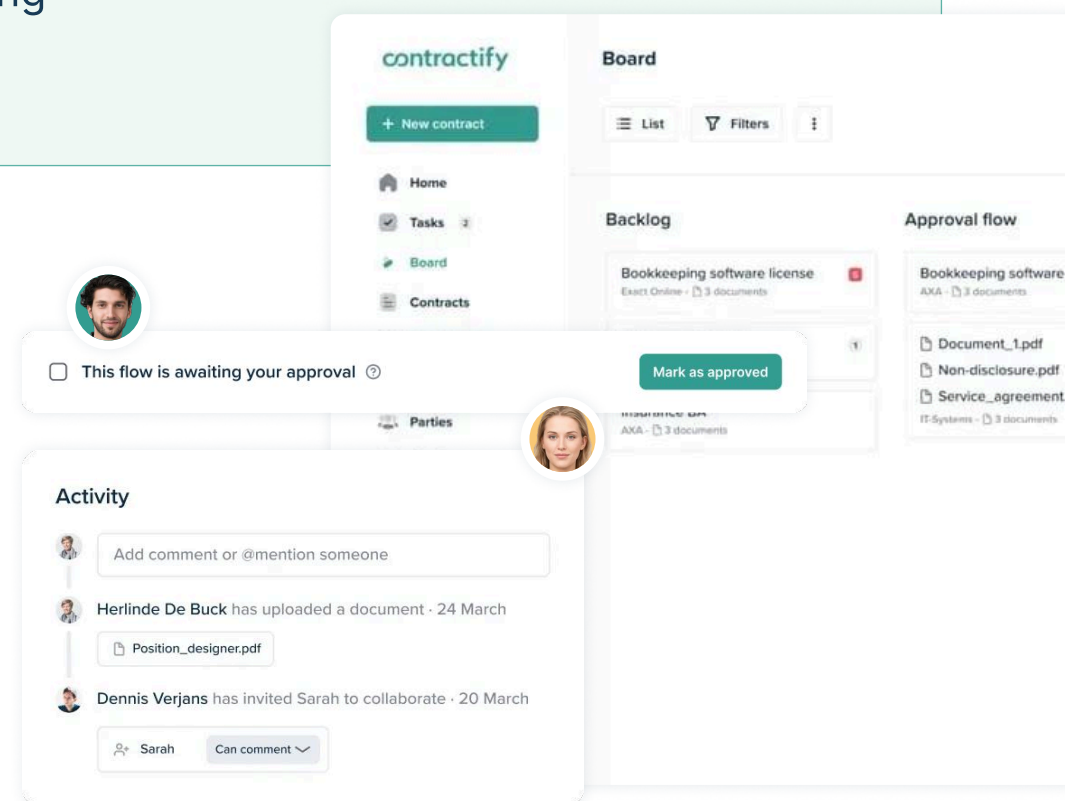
ng

contractify

+ New contract

Home

Tasks 2

Board

Contracts

Parties

Board

List

Filters

Backlog

Bookkeeping software license

Exact Online · 3 documents

1

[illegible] BA

AXA · 3 documents

Approval flow

Bookkeeping software

AXA · 3 documents

Document_1.pdf

Non-disclosure.pdf

Service_agreement

IT-Systems · 3 documents

This flow is awaiting your approval

Mark as approved

Activity

Add comment or @mention someone

Herlinde De Buck has uploaded a document · 24 March

Position_designer.pdf

Dennis Verjans has invited Sarah to collaborate · 20 March

Sarah

Can comment